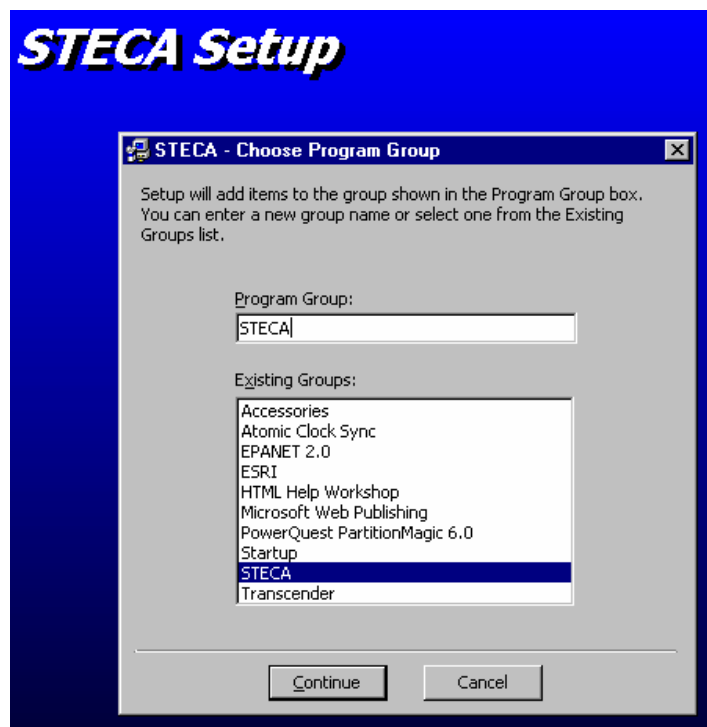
STECA Setup

STECA - Choose Program Group

Setup will add items to the group shown in the Program Group box. You can enter a new group name or select one from the Existing Groups list.

Program Group:

STECA

Existing Groups:

Accessories
Atomic Clock Sync
EPANET 2.0
ESRI
HTML Help Workshop
Microsoft Web Publishing
PowerQuest PartitionMagic 6.0
Startup
STECA
Transcender

Continue

Cancel